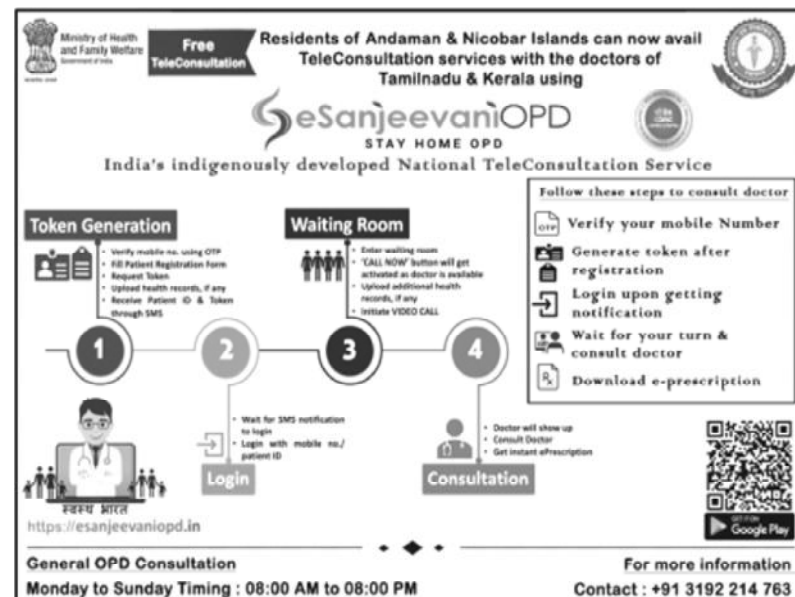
Ministry of Health and Family Welfare
Government of India

Free TeleConsultation

Residents of Andaman & Nicobar Islands can now avail TeleConsultation services with the doctors of Tamilnadu & Kerala using

eSanjeevaniOPD
STAY HOME OPD

India's indigenously developed National TeleConsultation Service

Token Generation
- Verify mobile no. using OTP
- Fill Patient Registration Form
- Request Token
- Upload health records, if any
- Receive Patient ID & Token through SMS

Waiting Room
- Enter waiting room
- 'CALL NOW' button will get activated as doctor is available
- Upload additional health records, if any
- Initiate VIDEO CALL

Follow these steps to consult doctor
OTP Verify your mobile Number
Generate token after registration
Login upon getting notification
Wait for your turn & consult doctor
Download e-prescription

1
2
3
4

- Wait for SMS notification to login
- Login with mobile no./ patient ID

Login

- Doctor will show up
- Consult Doctor
- Get instant ePrescription

Consultation

स्वस्थ भारत
https://esanjeevaniopd.in

GET IT ON Google Play

General OPD Consultation
Monday to Sunday Timing : 08:00 AM to 08:00 PM

For more information
Contact : +91 3192 214 763